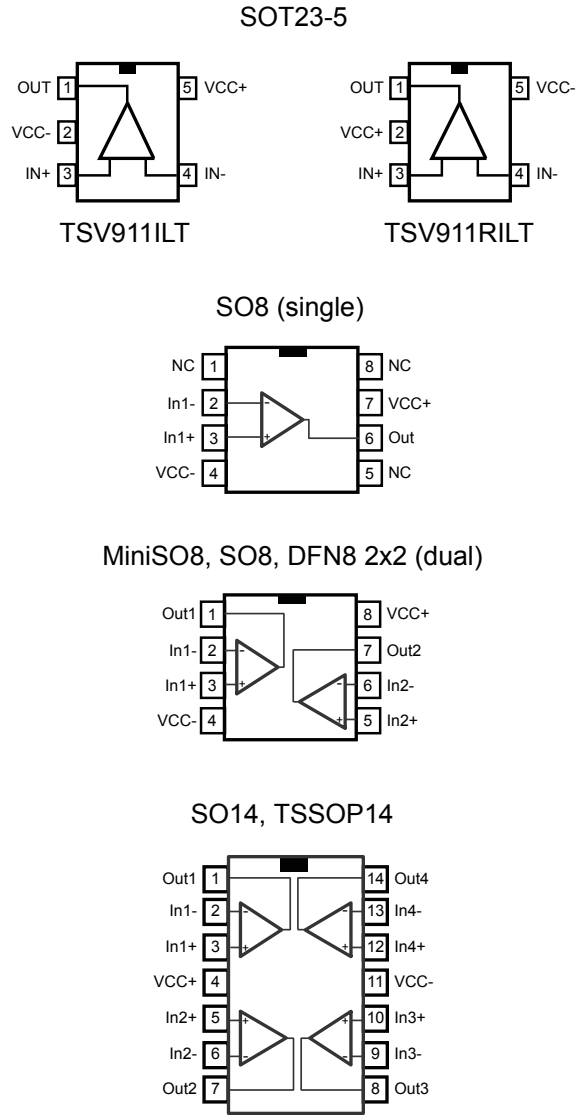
SOT23-5

OUT 1
VCC- 2
IN+ 3
5 VCC+
4 IN-

TSV911ILT

OUT 1
VCC+ 2
IN+ 3
5 VCC-
4 IN-

TSV911RILT

SO8 (single)

NC 1
In1- 2
In1+ 3
VCC- 4
8 NC
7 VCC+
6 Out
5 NC

-
+

MiniSO8, SO8, DFN8 2x2 (dual)

Out1 1
In1- 2
In1+ 3
VCC- 4
8 VCC+
7 Out2
6 In2-
5 In2+

-
+
-
+

SO14, TSSOP14

Out1 1
In1- 2
In1+ 3
VCC+ 4
In2+ 5
In2- 6
Out2 7
14 Out4
13 In4-
12 In4+
11 VCC-
10 In3+
9 In3-
8 Out3

-
+
-
+
+
-
+
-